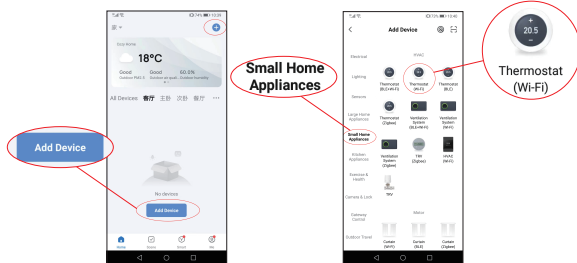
74% 10:34

Ding Home

18°C

Good
Outdoor PM2.5

Good
Outdoor air quali...

60.5%
Outdoor humidity

All Devices 客厅 主卧 次卧 餐厅 ···

No device

Add Device

Add Device

Home Scene Smart Me

73% 10:46

Add Device

Electrical

Lighting

Sensors

Large Home Appliances

Small Home Appliances

Kitchen Appliances

Exercise & Health

Camera & Lock

Gateway Control

Outdoor Travel

HVAC

Thermostat (BLE+Wi-Fi)

Thermostat (Wi-Fi)

Thermostat (BLE)

Thermostat (Zigbee)

Ventilation System (BLE+Wi-Fi)

Ventilation System (Wi-Fi)

Ventilation System (Zigbee)

TRV (Zigbee)

HVAC (Wi-Fi)

TRV

Mains

Curtain (Wi-Fi)

Curtain (BLE)

Curtain (Zigbee)

Small Home Appliances

20.5

Thermostat (Wi-Fi)